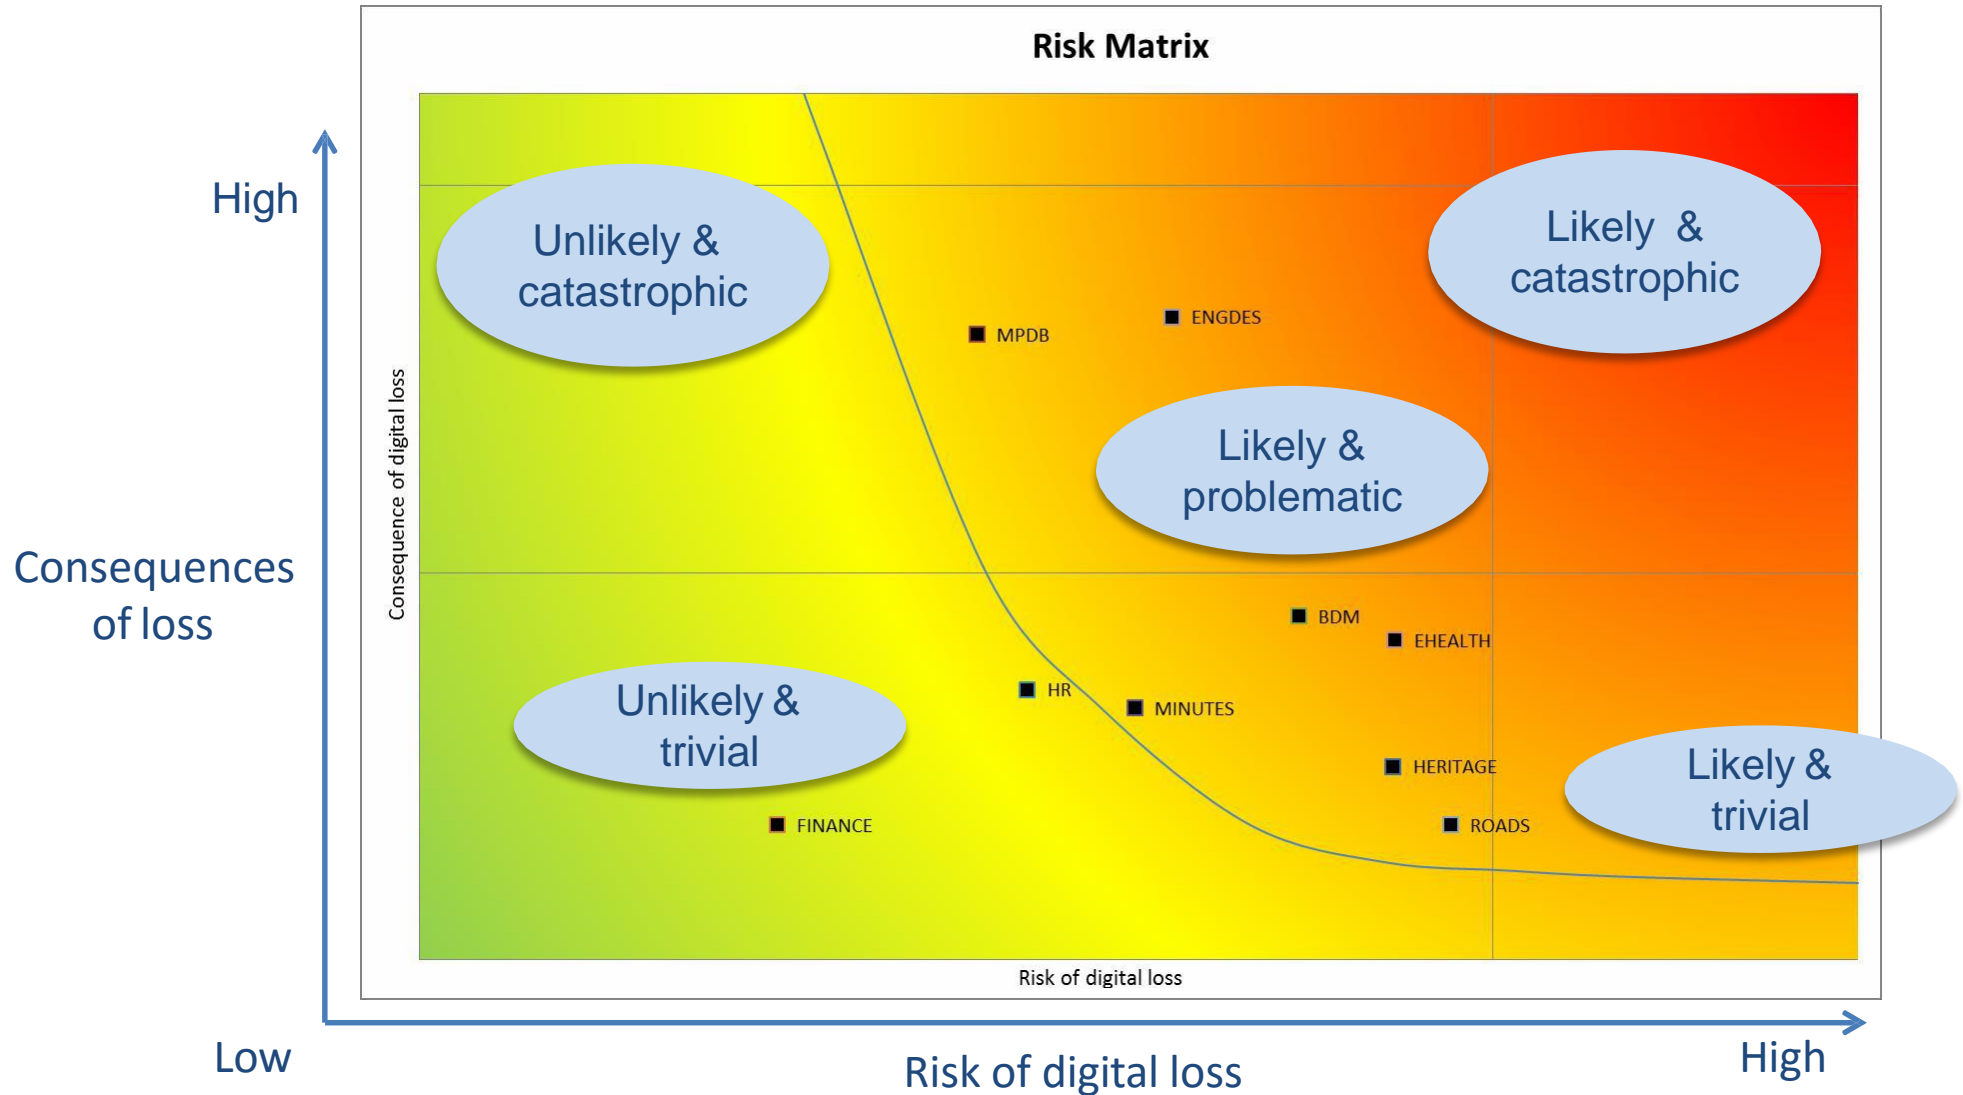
Risk Matrix

High

Consequences of loss

Low

Consequence of digital loss

Unlikely & catastrophic

Likely & catastrophic

MPDB

ENGDES

Likely & problematic

BDM

EHEALTH

HR

MINUTES

Unlikely & trivial

HERITAGE

Likely & trivial

FINANCE

ROADS

Risk of digital loss

Risk of digital loss

High